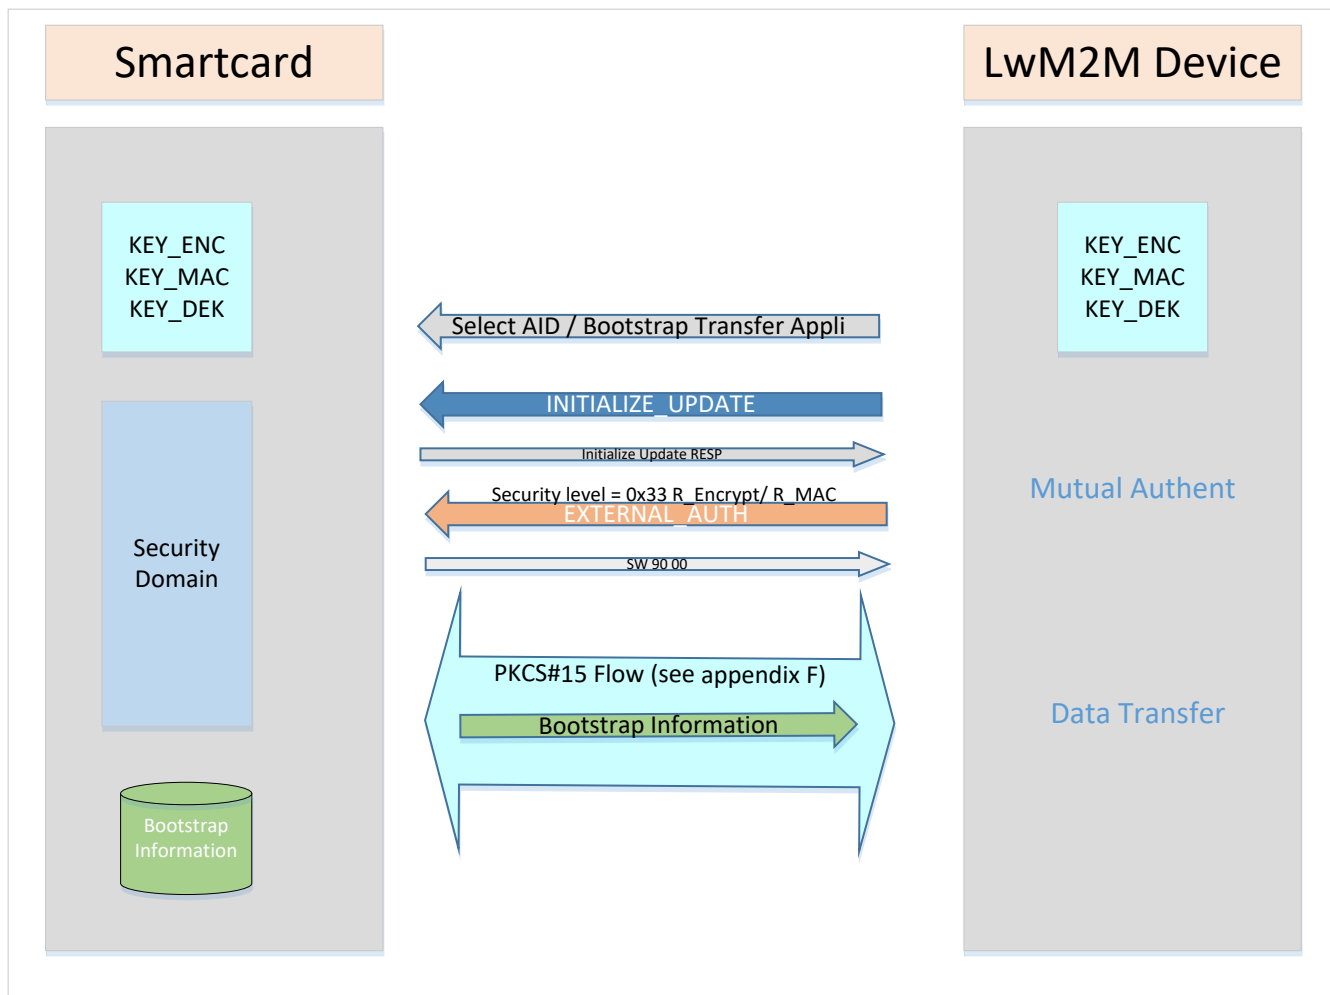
Smartcard

LwM2M Device

KEY_ENC
KEY_MAC
KEY_DEK

KEY_ENC
KEY_MAC
KEY_DEK

Select AID / Bootstrap Transfer Appli

INITIALIZE_UPDATE

Initialize Update RESP

Security level = 0x33 R_Encrypt/ R_MAC

EXTERNAL_AUTH

SW 90 00

Mutual Authent

Security Domain

PKCS#15 Flow (see appendix F)

Bootstrap Information

Data Transfer

Bootstrap Information